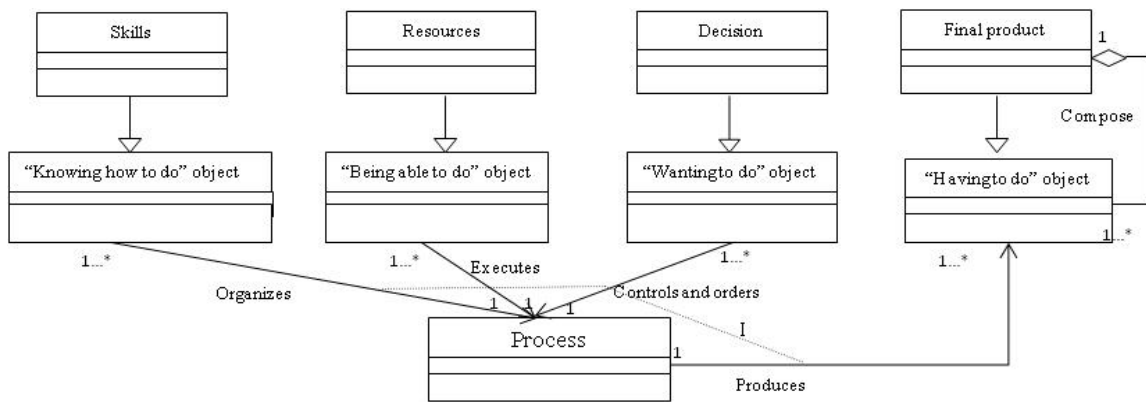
Skills

Resources

Decision

Final product

1

Compose

“Knowing how to do” object

“Being able to do” object

“Wantingto do” object

“Havingto do” object

1...*

1...*

Executes

1...*

1...*

1...*

Organizes

1

1

1

Controls and orders

I

Process

1

Produces